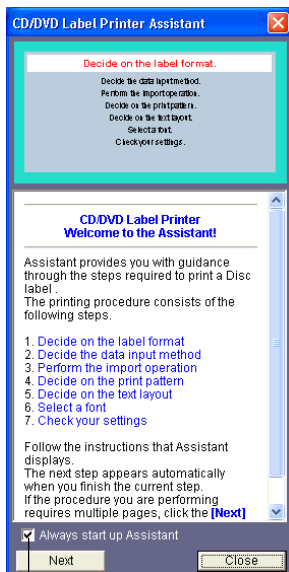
CD/DVD Label Printer Assistant

Decide on the label format.

Decide the data input method.
Perform the import operation.
Decide on the print pattern.
Decide on the text layout.
Select a font.
Check your settings.

CD/DVD Label Printer
Welcome to the Assistant!

Assistant provides you with guidance through the steps required to print a Disc label .
The printing procedure consists of the following steps.

1. Decide on the label format
2. Decide the data input method
3. Perform the import operation
4. Decide on the print pattern
5. Decide on the text layout
6. Select a font
7. Check your settings

Follow the instructions that Assistant displays.
The next step appears automatically when you finish the current step.
If the procedure you are performing requires multiple pages, click the [Next]

Always start up Assistant

Next

Close